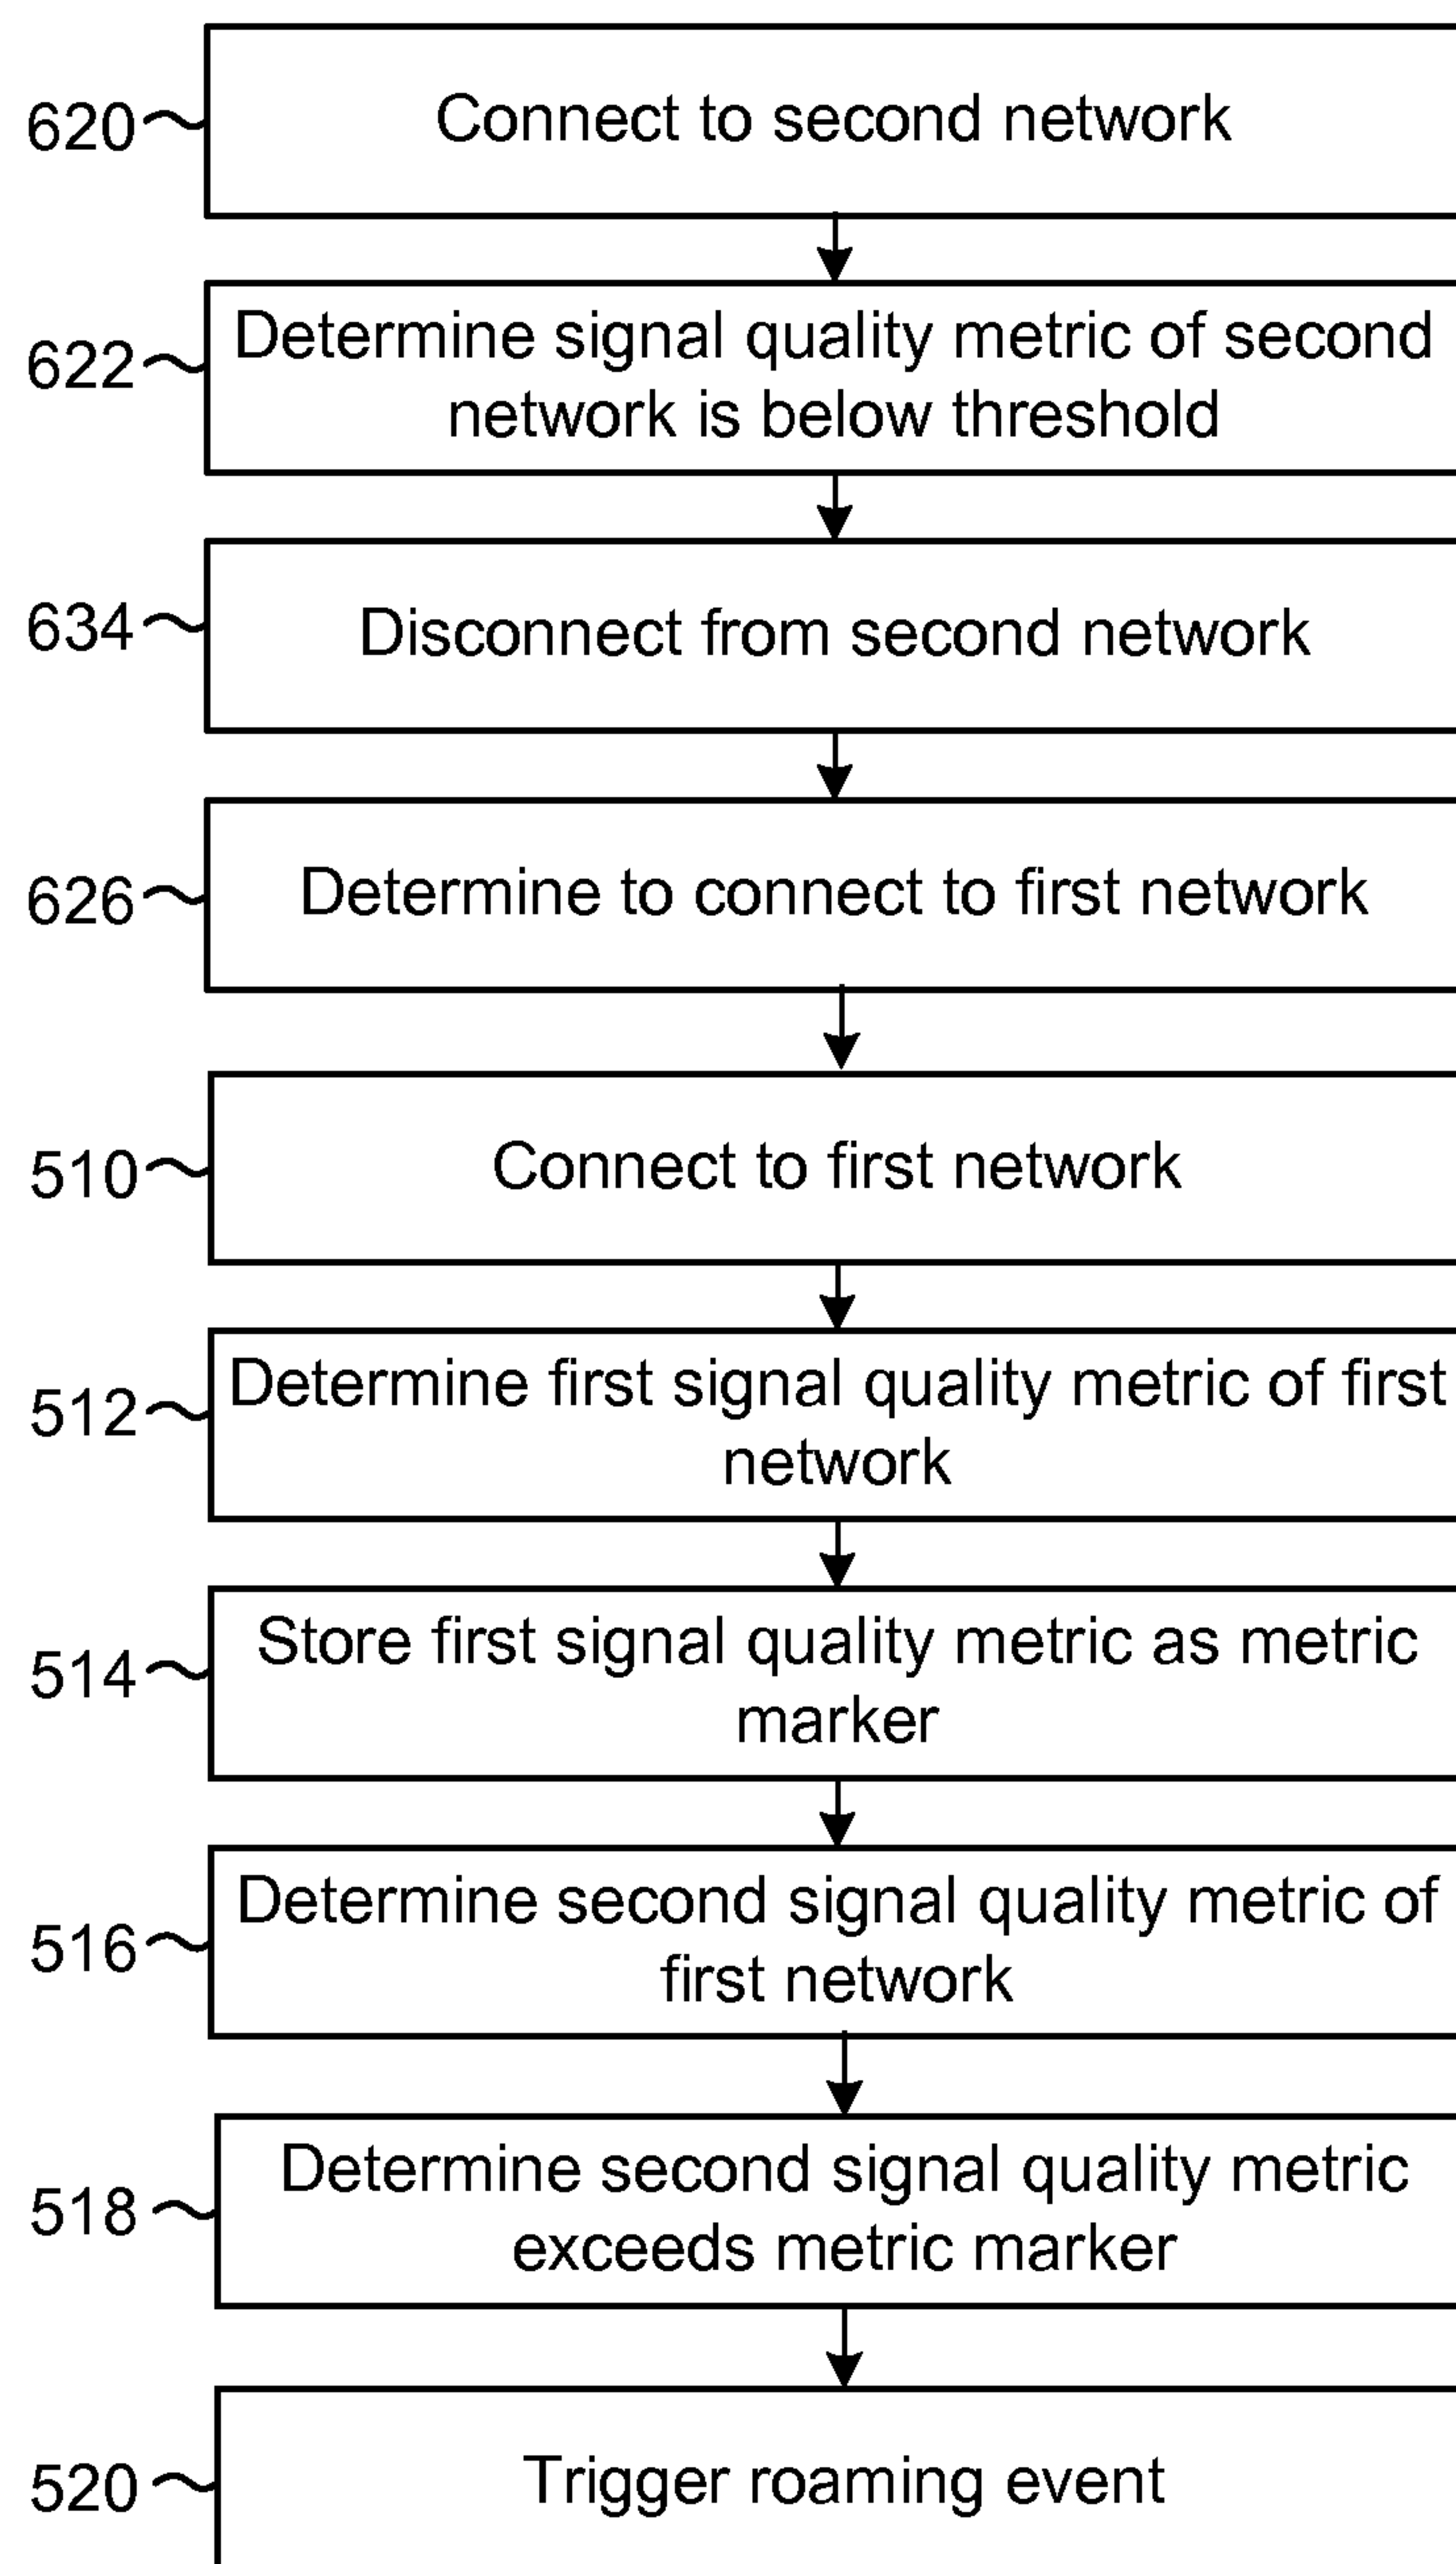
620 Connect to second network

622 Determine signal quality metric of second network is below threshold

634 Disconnect from second network

626 Determine to connect to first network

510 Connect to first network

512 Determine first signal quality metric of first network

514 Store first signal quality metric as metric marker

516 Determine second signal quality metric of first network

518 Determine second signal quality metric exceeds metric marker

520 Trigger roaming event